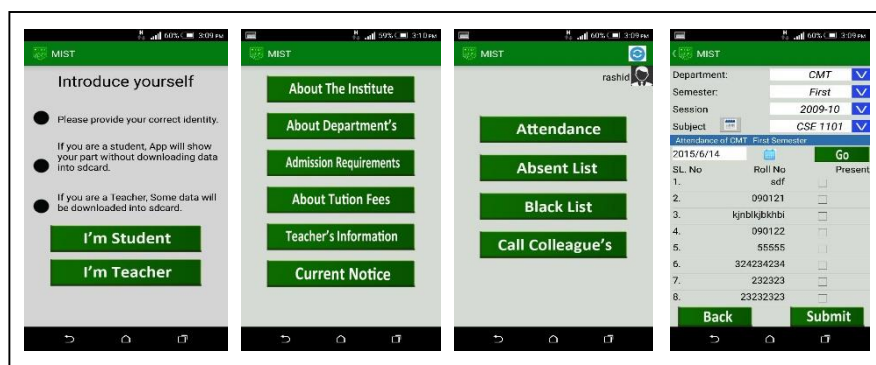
60% 3:09 PM
MIST
Introduce yourself
Please provide your correct identity.
If you are a student, App will show your part without downloading data into sdcard.
If you are a Teacher, Some data will be downloaded into sdcard.
I'm Student
I'm Teacher

59% 3:10 PM
MIST
About The Institute
About Department's
Admission Requirements
About Tution Fees
Teacher's Information
Current Notice

60% 3:09 PM
MIST
rashid
Attendance
Absent List
Black List
Call Colleague's

60% 3:09 PM
MIST
| Department: | CMT |
|---|---|
| Semester: | First |
| Session | 2009-10 |
| Subject | CSE 1101 |

Attendance of CMT First Semester
2015/6/14
Go

| SL. No | Roll No | Present |
|---|---|---|
| 1. | sdf | |
| 2. | 090121 | |
| 3. | kjnblkjbkhbi | |
| 4. | 090122 | |
| 5. | 55555 | |
| 6. | 324234234 | |
| 7. | 232323 | |
| 8. | 23232323 | |

Back
Submit